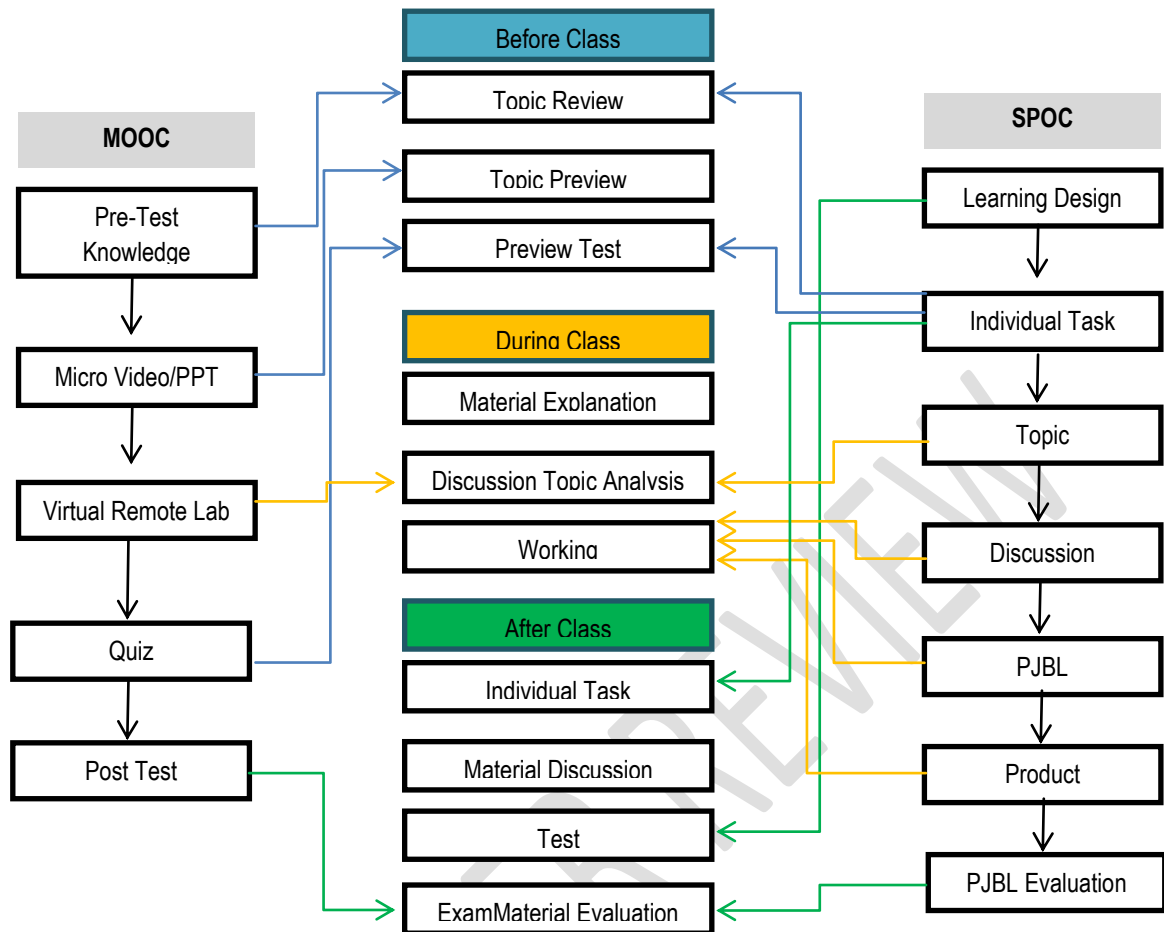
MOOC

Pre-Test Knowledge

Micro Video/PPT

Virtual Remote Lab

Quiz

Post Test

Before Class

Topic Review

Topic Preview

Preview Test

During Class

Material Explanation

Discussion Topic Analysis

Working

After Class

Individual Task

Material Discussion

Test

ExamMaterial Evaluation

SPOC

Learning Design

Individual Task

Topic

Discussion

PJBL

Product

PJBL Evaluation

PREVIEW